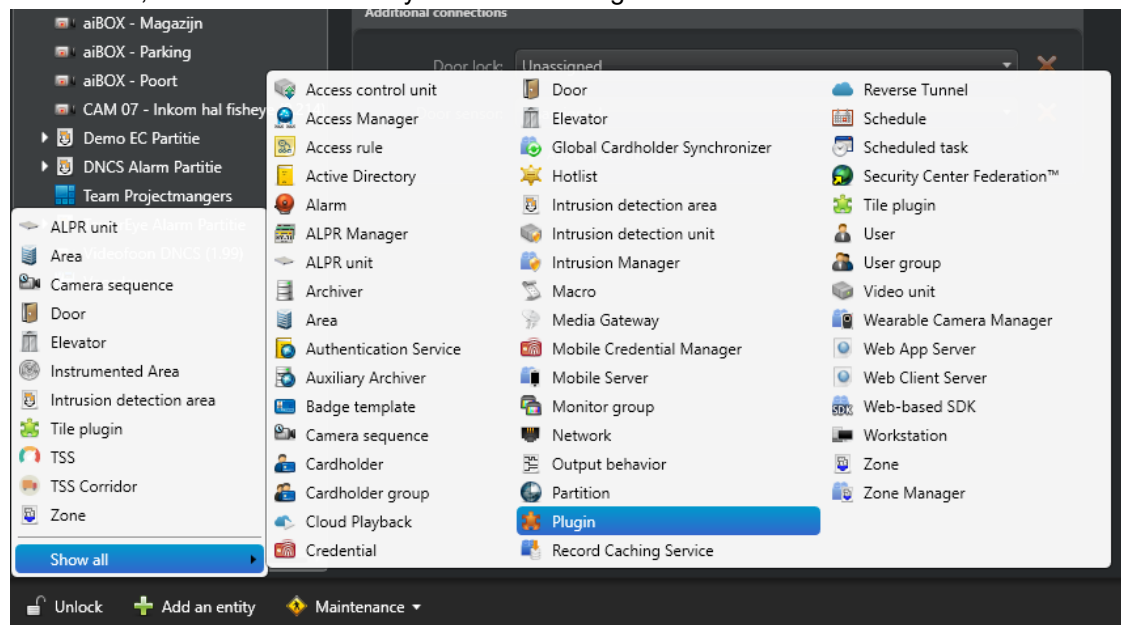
aiBOX - Magazijn
aiBOX - Parking
aiBOX - Poort
CAM 07 - Inkom hal fisheye
Demo EC Partitie
DNCS Alarm Partitie
Team Projectmangers

Additional connections
Door lock: Unassigned

ALPR unit
Area
Camera sequence
Door
Elevator
Instrumented Area
Intrusion detection area
Tile plugin
TSS
TSS Corridor
Zone
Show all

Access control unit
Access Manager
Access rule
Active Directory
Alarm
ALPR Manager
ALPR unit
Archiver
Area
Authentication Service
Auxiliary Archiver
Badge template
Camera sequence
Cardholder
Cardholder group
Cloud Playback
Credential

Door
Elevator
Global Cardholder Synchronizer
Hotlist
Intrusion detection area
Intrusion detection unit
Intrusion Manager
Macro
Media Gateway
Mobile Credential Manager
Mobile Server
Monitor group
Network
Output behavior
Partition
Plugin
Record Caching Service

Reverse Tunnel
Schedule
Scheduled task
Security Center Federation™
Tile plugin
User
User group
Video unit
Wearable Camera Manager
Web App Server
Web Client Server
Web-based SDK
Workstation
Zone
Zone Manager

Unlock
Add an entity
Maintenance